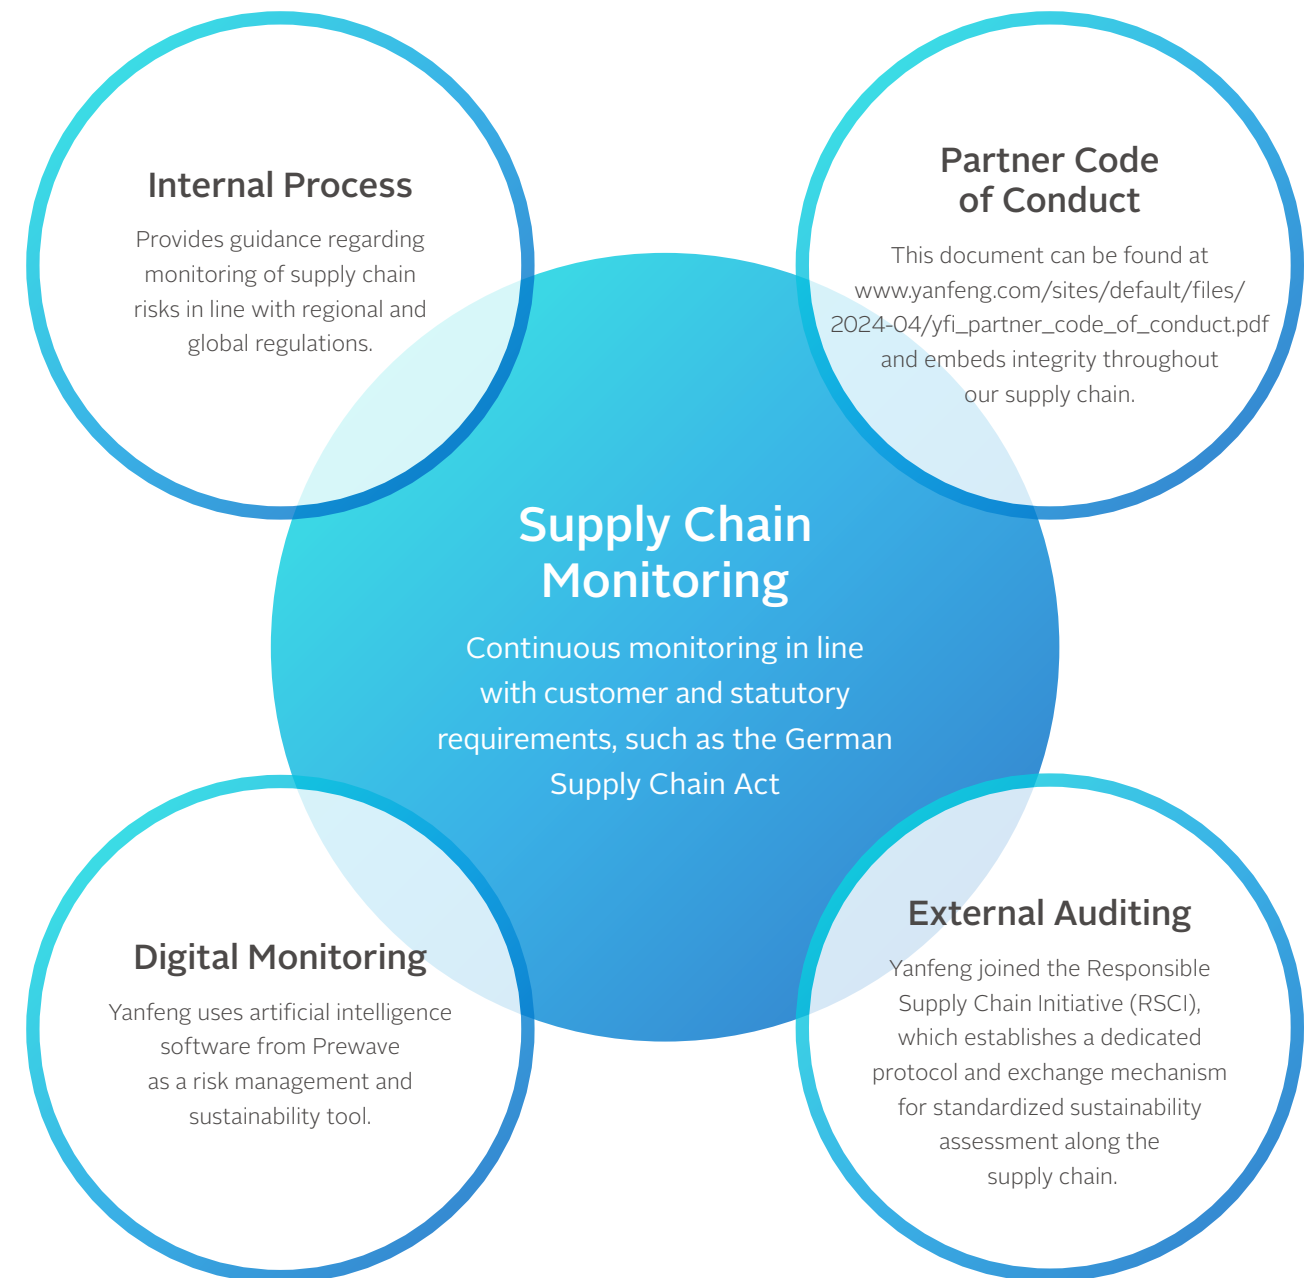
Internal Process

Provides guidance regarding monitoring of supply chain risks in line with regional and global regulations.

Partner Code of Conduct

This document can be found at www.yanfeng.com/sites/default/files/2024-04/yfi_partner_code_of_conduct.pdf and embeds integrity throughout our supply chain.

Supply Chain Monitoring

Continuous monitoring in line with customer and statutory requirements, such as the German Supply Chain Act

Digital Monitoring

Yanfeng uses artificial intelligence software from Prewave as a risk management and sustainability tool.

External Auditing

Yanfeng joined the Responsible Supply Chain Initiative (RSCI), which establishes a dedicated protocol and exchange mechanism for standardized sustainability assessment along the supply chain.